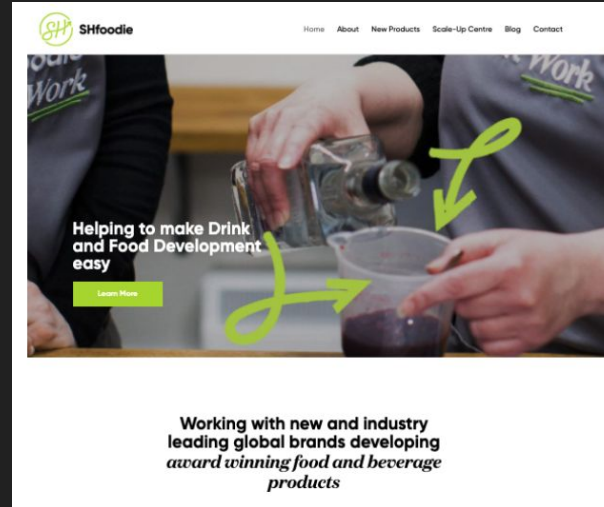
SH SHfoodie

Home About New Products Scale-Up Centre Blog Contact

Work

Work

Helping to make Drink and Food Development easy

Learn More

Working with new and industry leading global brands developing *award winning food and beverage products*